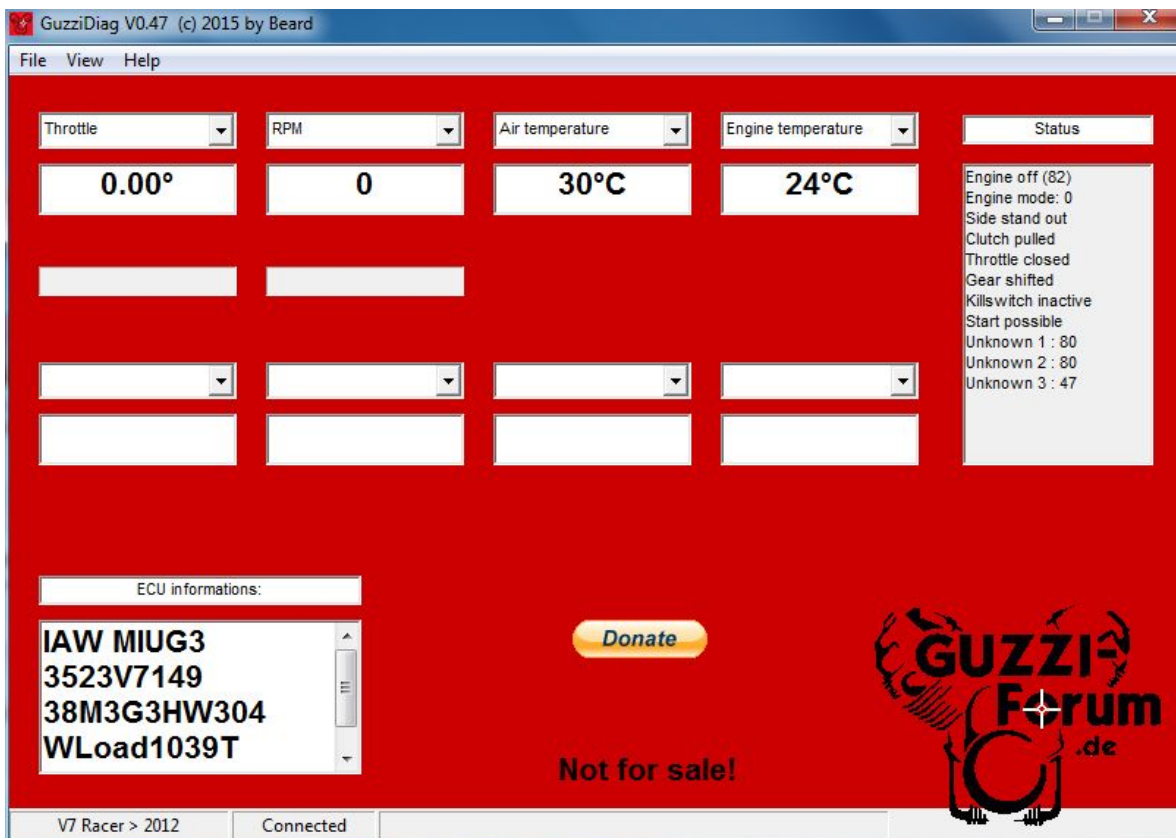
GuzziDiag V0.47 (c) 2015 by Beard

File View Help

Throttle

RPM

Air temperature

Engine temperature

Status

0.00°

0

30°C

24°C

Engine off (82)
Engine mode: 0
Side stand out
Clutch pulled
Throttle closed
Gear shifted
Killswitch inactive
Start possible
Unknown 1 : 80
Unknown 2 : 80
Unknown 3 : 47

ECU informations:

IAW MIUG3
3523V7149
38M3G3HW304
WLoad1039T

Donate

Not for sale!

GUZZI-Forum.de

V7 Racer > 2012

Connected